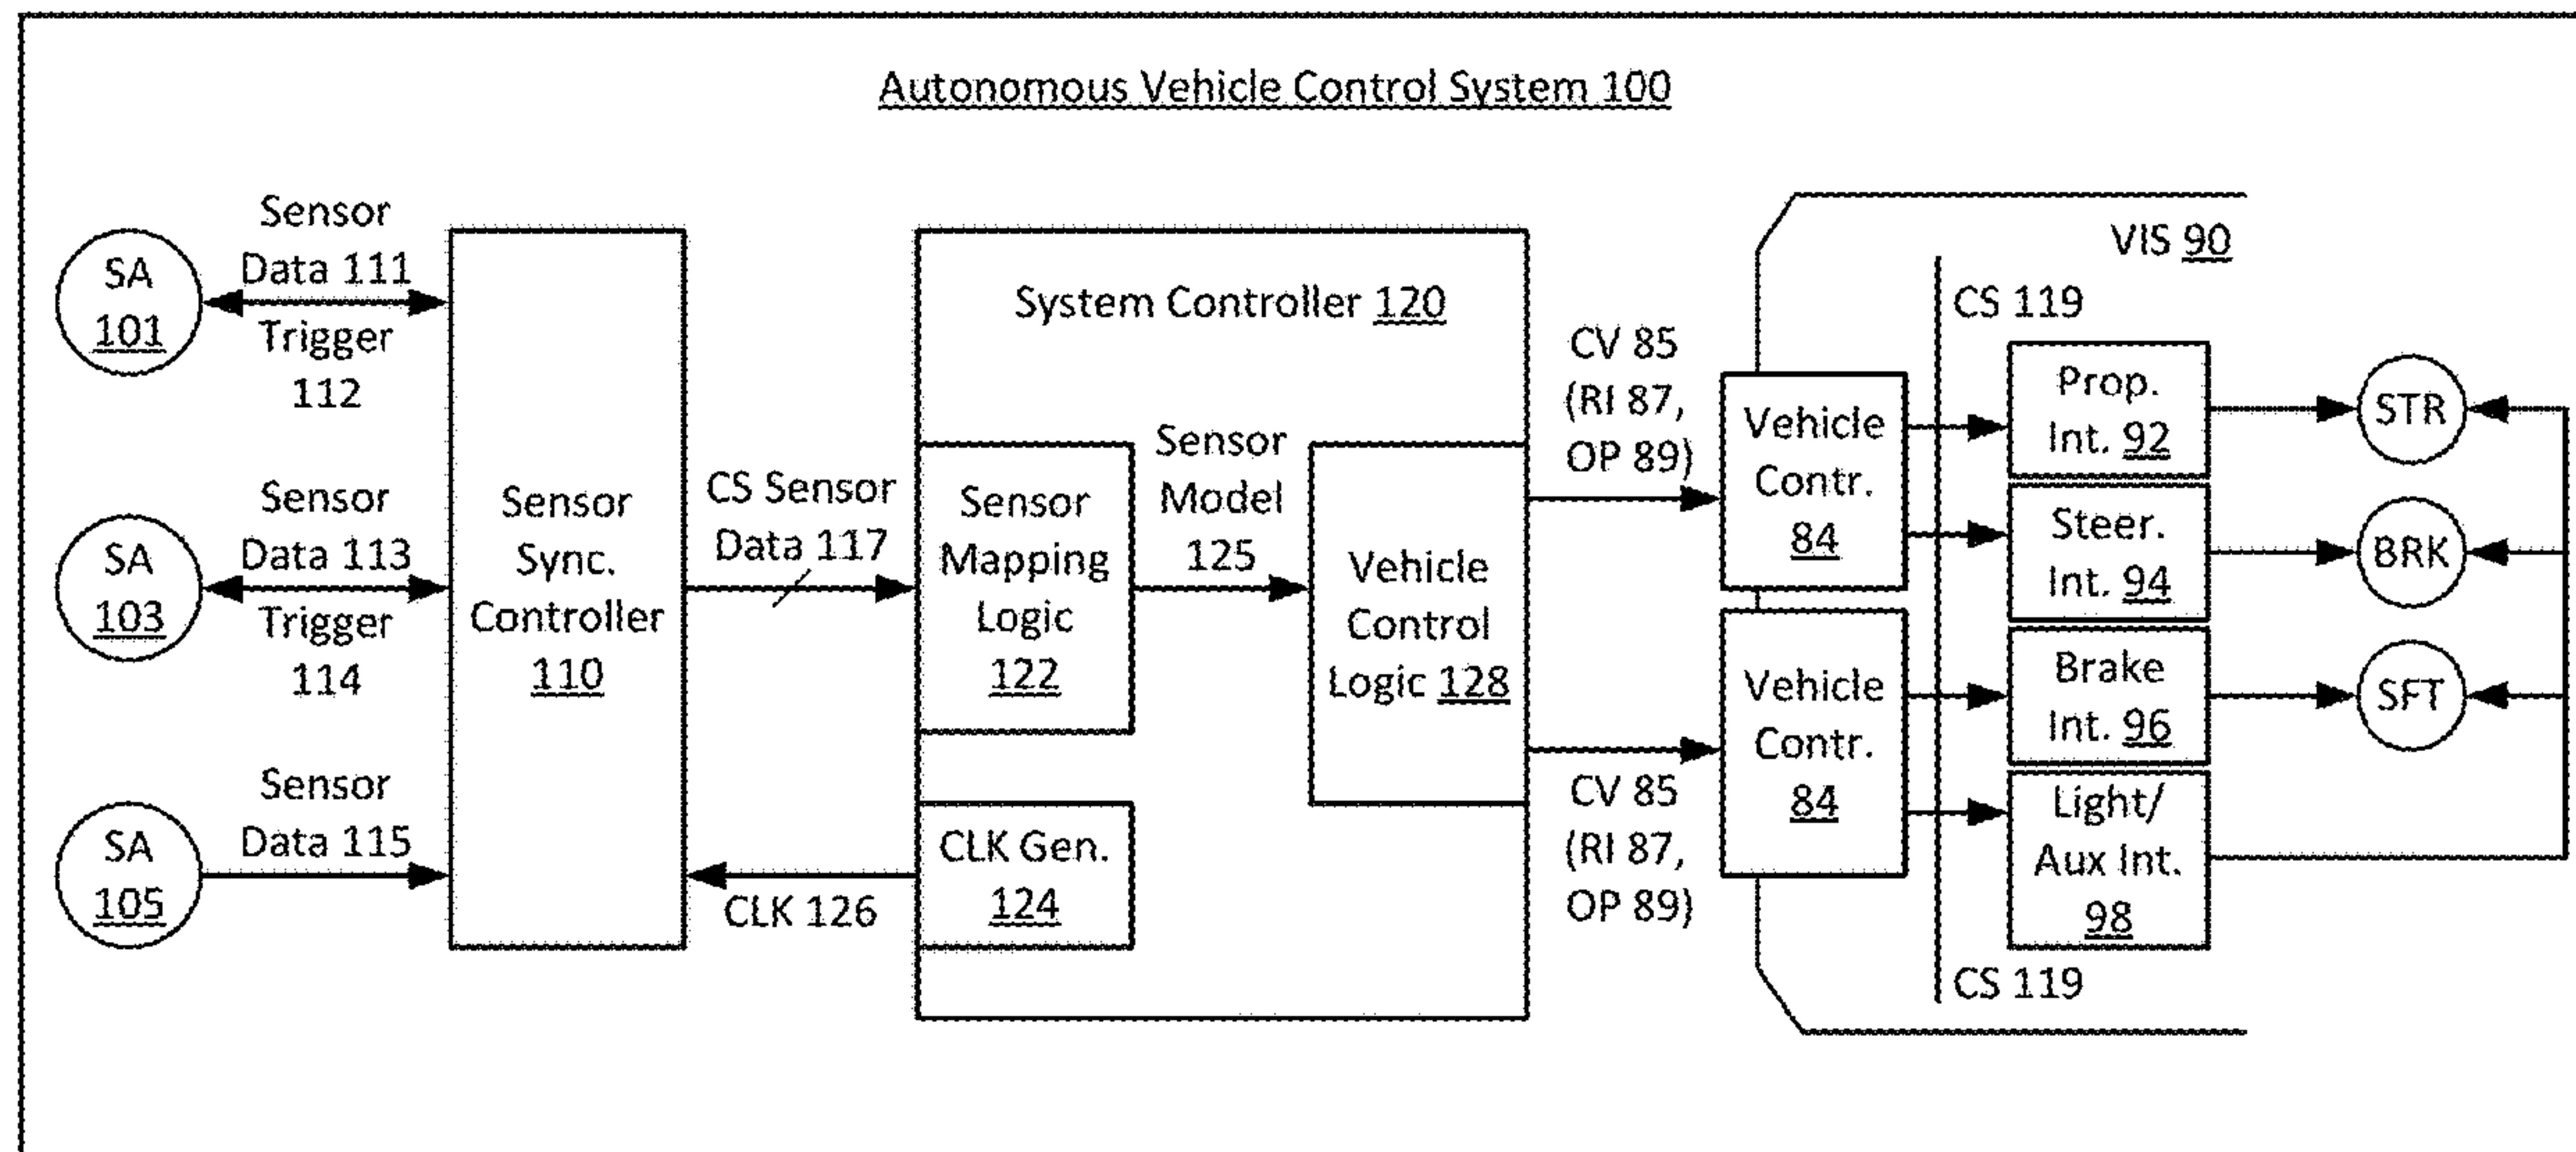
Autonomous Vehicle Control System 100

SA 101

Sensor Data 111

Trigger 112

SA 103

Sensor Data 113

Trigger 114

SA 105

Sensor Data 115

Sensor Sync. Controller 110

CS Sensor Data 117

CLK 126

System Controller 120

Sensor Mapping Logic 122

Sensor Model 125

Vehicle Control Logic 128

CLK Gen. 124

CV 85 (RI 87, OP 89)

CV 85 (RI 87, OP 89)

VIS 90

CS 119

Vehicle Contr. 84

Vehicle Contr. 84

Prop. Int. 92

Steer. Int. 94

Brake Int. 96

Light/ Aux Int. 98

CS 119

STR

BRK

SFT